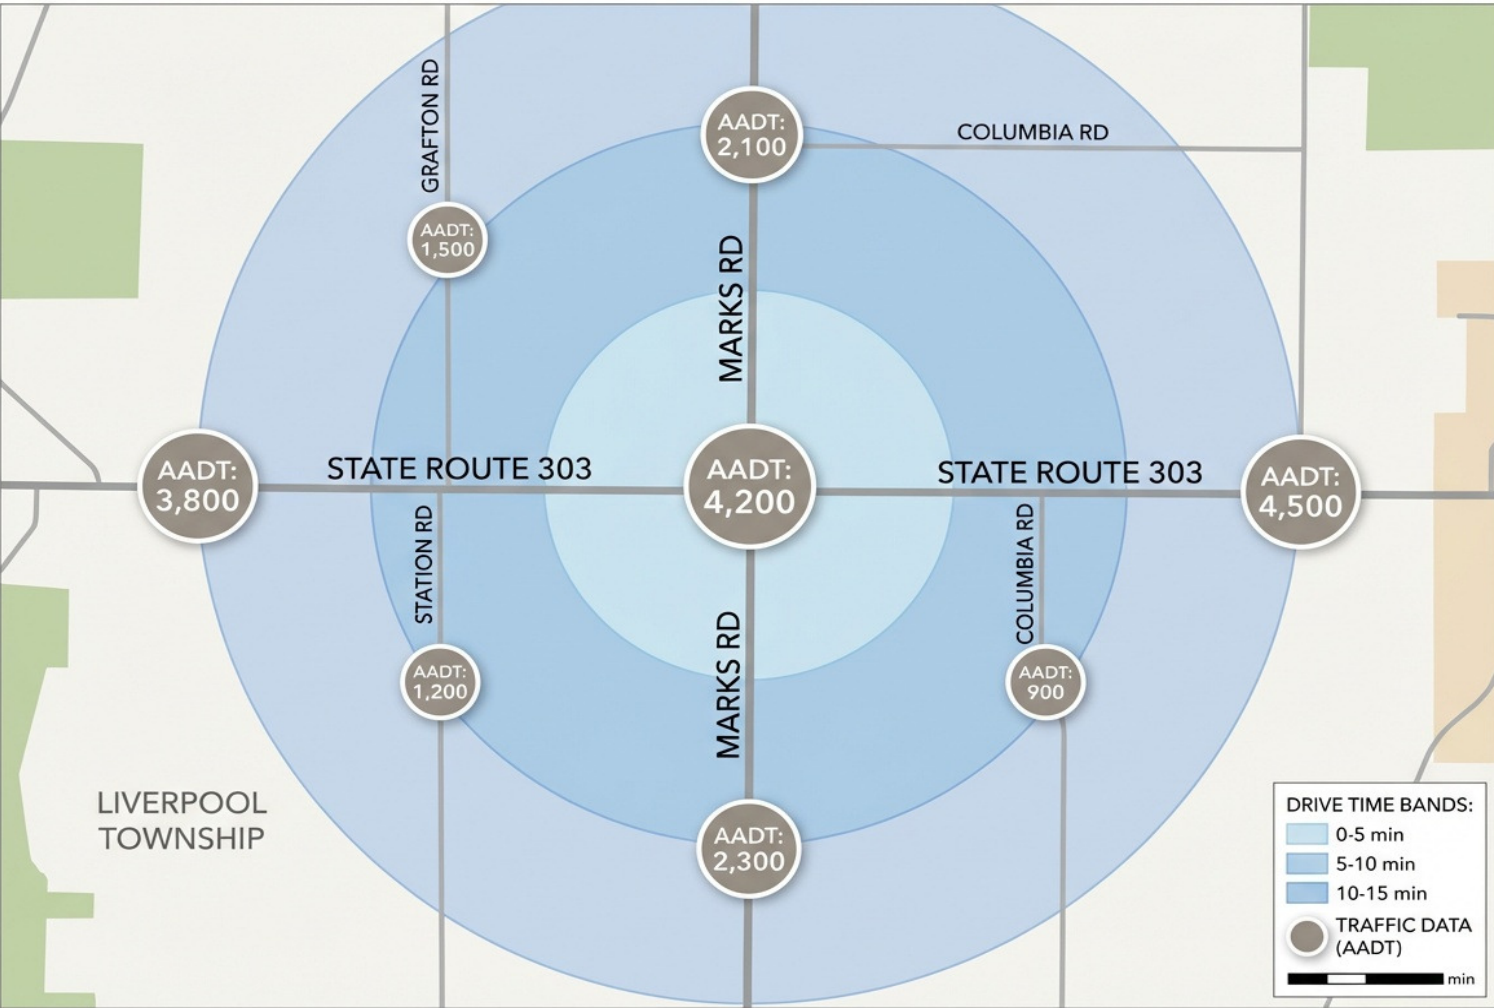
GRAFTON RD

AADT: 2,100

COLUMBIA RD

AADT: 1,500

MARKS RD

AADT: 3,800

STATE ROUTE 303

AADT: 4,200

STATE ROUTE 303

AADT: 4,500

STATION RD

COLUMBIA RD

MARKS RD

AADT: 1,200

AADT: 900

LIVERPOOL TOWNSHIP

AADT: 2,300

DRIVE TIME BANDS:
0-5 min
5-10 min
10-15 min
TRAFFIC DATA (AADT)
min